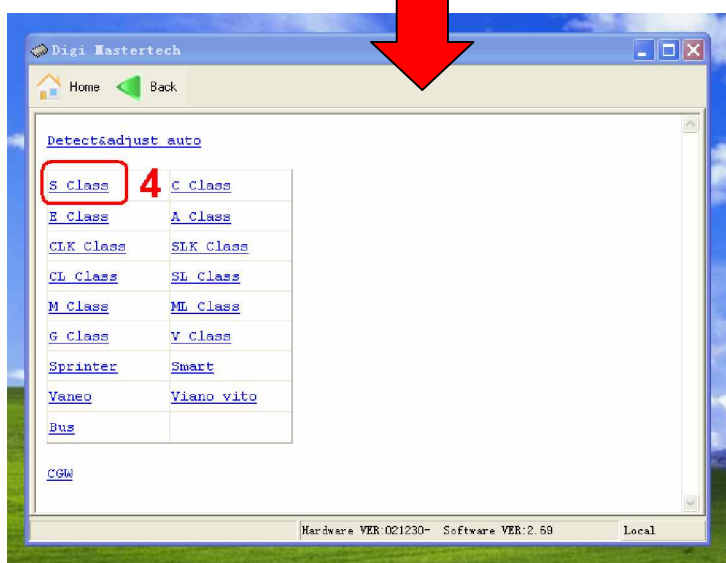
Digi Mastertech

Home Back

Detect&adjust auto

| S Class | C Class |
|---|---|
| E Class | A Class |
| CLK Class | SLK Class |
| CL Class | SL Class |
| M Class | ML Class |
| G Class | V Class |
| Sprinter | Smart |
| Vaneo | Viano vito |
| Bus | |

4

CGW

Hardware VER:021230- Software VER:2.69 Local